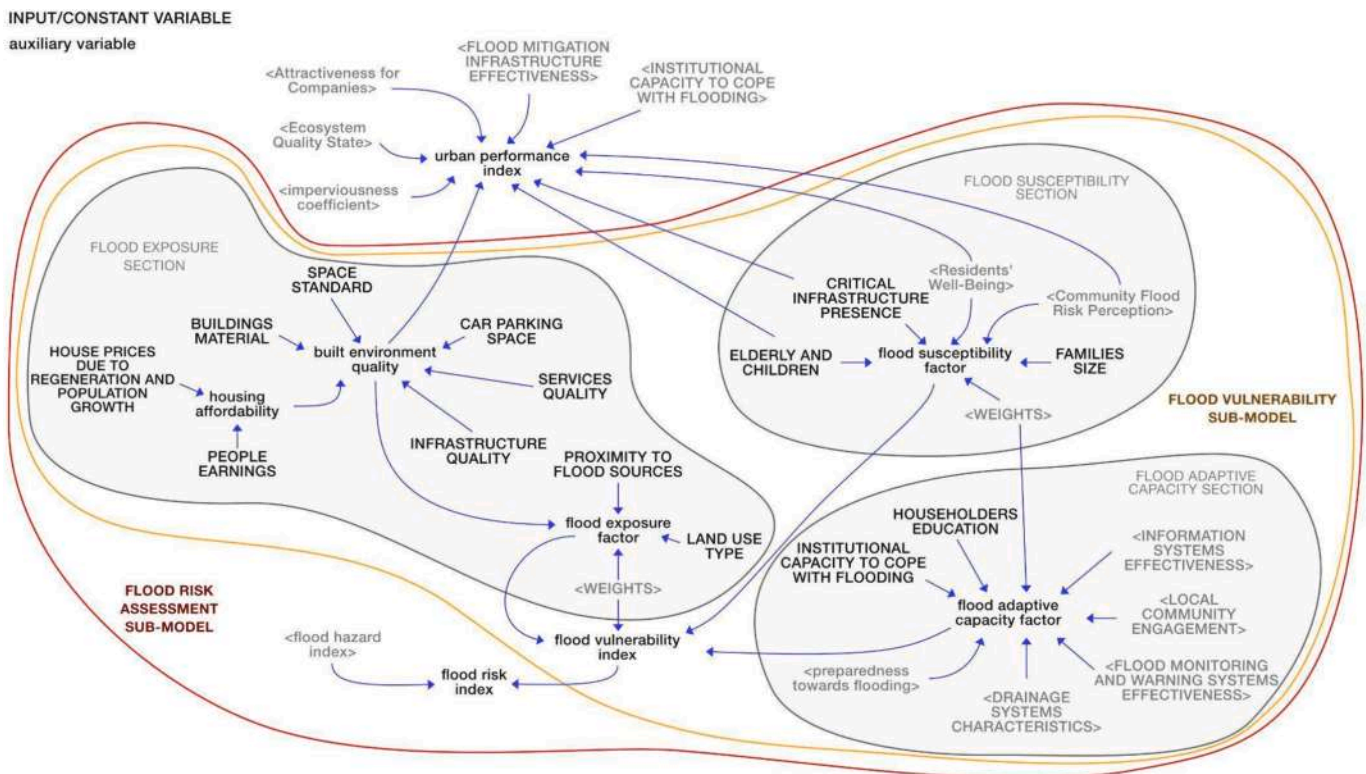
INPUT/CONSTANT VARIABLE
auxiliary variable

<Attractiveness for Companies>
<FLOOD MITIGATION INFRASTRUCTURE EFFECTIVENESS>
<INSTITUTIONAL CAPACITY TO COPE WITH FLOODING>
<Ecosystem Quality State>
urban performance index
<imperviousness coefficient>

FLOOD SUSCEPTIBILITY SECTION
FLOOD EXPOSURE SECTION

SPACE STANDARD
BUILDINGS MATERIAL
CAR PARKING SPACE
built environment quality
HOUSE PRICES DUE TO REGENERATION AND POPULATION GROWTH
housing affordability
SERVICES QUALITY
PEOPLE EARNINGS
INFRASTRUCTURE QUALITY

CRITICAL INFRASTRUCTURE PRESENCE
<Residents' Well-Being>
<Community Flood Risk Perception>
ELDERLY AND CHILDREN
flood susceptibility factor
FAMILIES SIZE
<WEIGHTS>

FLOOD VULNERABILITY SUB-MODEL

PROXIMITY TO FLOOD SOURCES
flood exposure factor
LAND USE TYPE
<WEIGHTS>

FLOOD ADAPTIVE CAPACITY SECTION
HOUSEHOLDERS EDUCATION
INSTITUTIONAL CAPACITY TO COPE WITH FLOODING
<INFORMATION SYSTEMS EFFECTIVENESS>
flood adaptive capacity factor
<LOCAL COMMUNITY ENGAGEMENT>
<FLOOD MONITORING AND WARNING SYSTEMS EFFECTIVENESS>
<preparedness towards flooding>
<DRAINAGE SYSTEMS CHARACTERISTICS>

FLOOD RISK ASSESSMENT SUB-MODEL
<flood hazard index>
flood vulnerability index
flood risk index